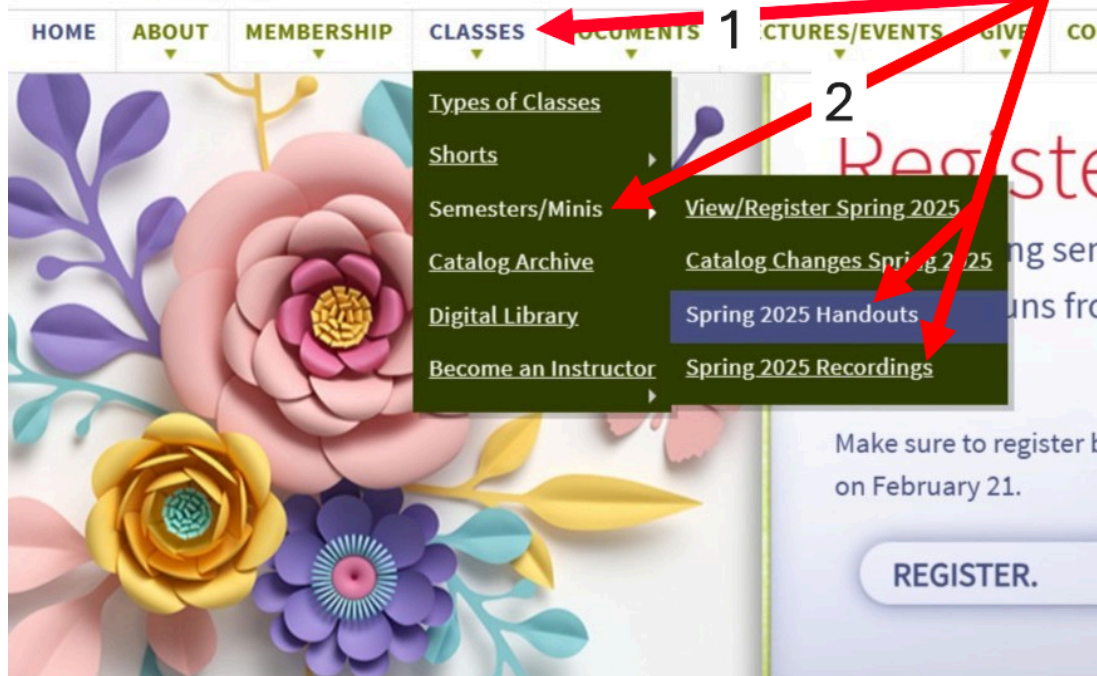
HOME ABOUT MEMBERSHIP CLASSES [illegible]OCUMENTS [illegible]CTURES/EVENTS GIV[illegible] CO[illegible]

1

2

Types of Classes
Shorts
Semesters/Minis
Catalog Archive
Digital Library
Become an Instructor

View/Register Spring 2025
Catalog Changes Spring 2025
Spring 2025 Handouts
Spring 2025 Recordings

Registe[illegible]
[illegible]ng se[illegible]
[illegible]uns fro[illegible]

Make sure to register b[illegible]
on February 21.

REGISTER.